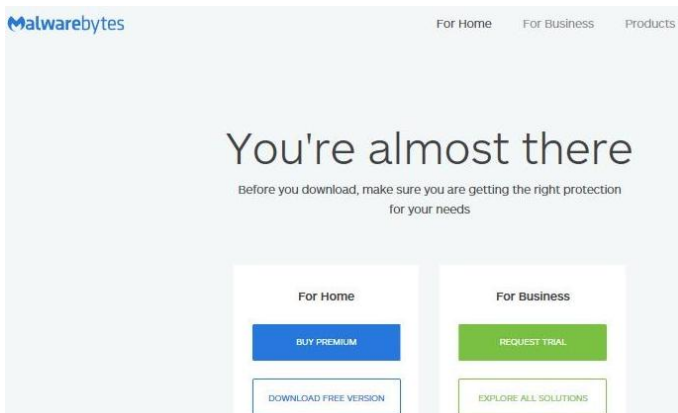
Malwarebytes

For Home For Business Products

You're almost there

Before you download, make sure you are getting the right protection for your needs

For Home

BUY PREMIUM

DOWNLOAD FREE VERSION

For Business

REQUEST TRIAL

EXPLORE ALL SOLUTIONS